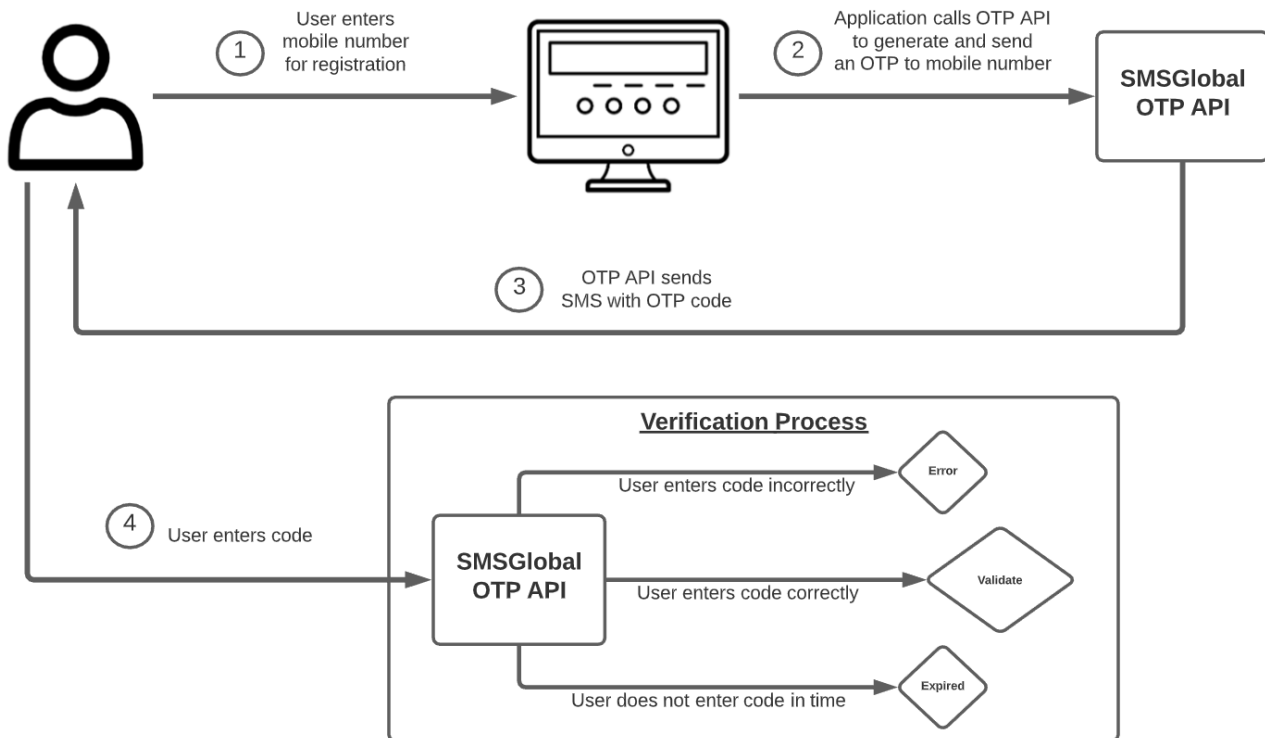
1 User enters mobile number for registration

2 Application calls OTP API to generate and send an OTP to mobile number

SMSGlobal OTP API

3 OTP API sends SMS with OTP code

Verification Process

4 User enters code

SMSGlobal OTP API

User enters code incorrectly

Error

User enters code correctly

Validate

User does not enter code in time

Expired